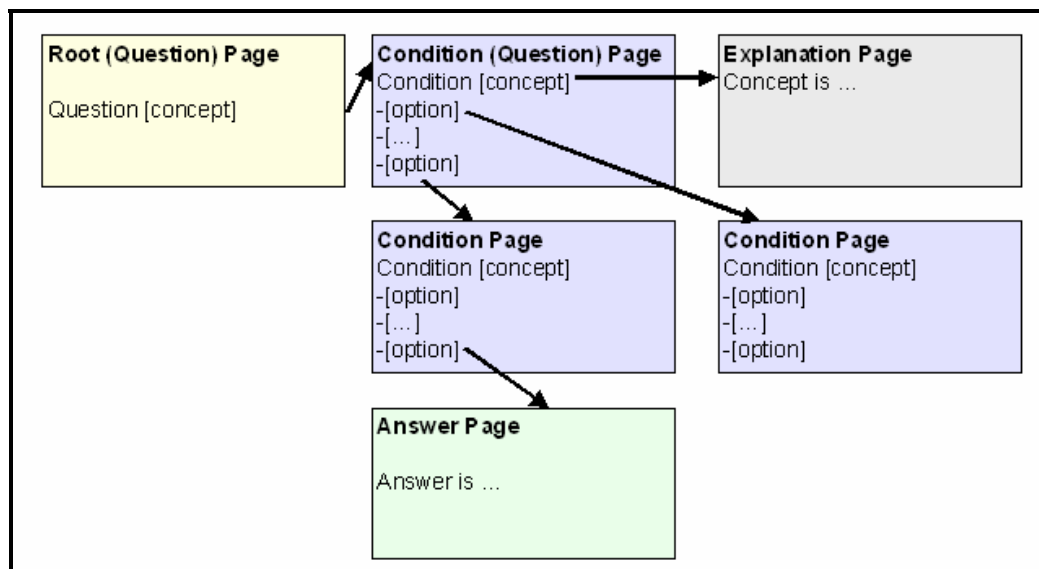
Root (Question) Page

Question [concept]

Condition (Question) Page
Condition [concept]
-[option]
-[...]
-[option]

Explanation Page
Concept is ...

Condition Page
Condition [concept]
-[option]
-[...]
-[option]

Condition Page
Condition [concept]
-[option]
-[...]
-[option]

Answer Page

Answer is ...